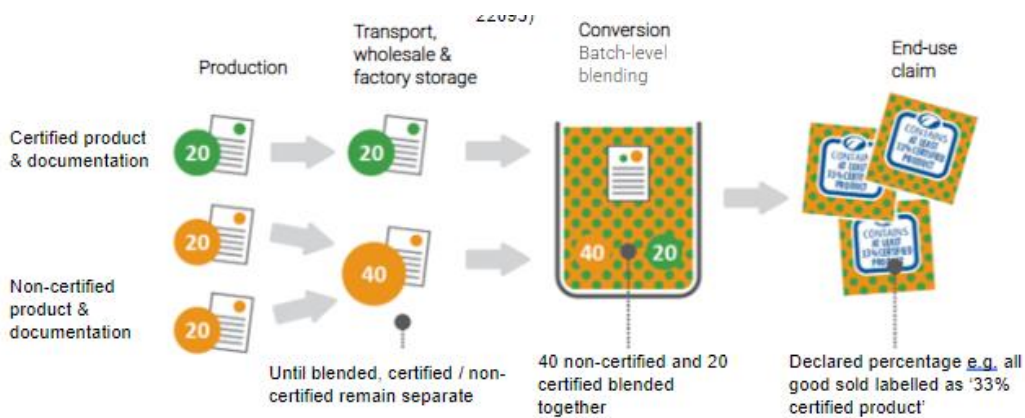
22095)

Production

Transport, wholesale & factory storage

Conversion
Batch-level blending

End-use claim

Certified product & documentation

20

20

Non-certified product & documentation

20

20

40

40

20

CONTAINS AT LEAST 33% CERTIFIED PRODUCT

CONTAINS AT LEAST 33% CERTIFIED PRODUCT

CONTAINS AT LEAST 33% CERTIFIED PRODUCT

Until blended, certified / non-certified remain separate

40 non-certified and 20 certified blended together

Declared percentage e.g. all good sold labelled as '33% certified product'